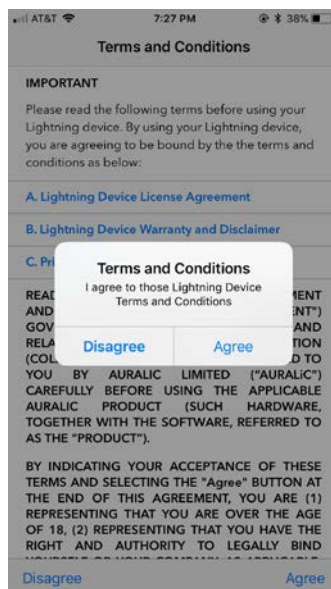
AT&T 7:27 PM 38%

Terms and Conditions

IMPORTANT

Please read the following terms before using your Lightning device. By using your Lightning device, you are agreeing to be bound by the the terms and conditions as below:

A. Lightning Device License Agreement

B. Lightning Device Warranty and Disclaimer

C. Pri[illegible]

Terms and Conditions
I agree to those Lightning Device Terms and Conditions

Disagree Agree

READ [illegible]MENT AND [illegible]ENT") GOV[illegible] AND RELA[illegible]TION (COL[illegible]D TO YOU BY AURALIC LIMITED ("AURALIC") CAREFULLY BEFORE USING THE APPLICABLE AURALIC PRODUCT (SUCH HARDWARE, TOGETHER WITH THE SOFTWARE, REFERRED TO AS THE "PRODUCT").

BY INDICATING YOUR ACCEPTANCE OF THESE TERMS AND SELECTING THE "Agree" BUTTON AT THE END OF THIS AGREEMENT, YOU ARE (1) REPRESENTING THAT YOU ARE OVER THE AGE OF 18, (2) REPRESENTING THAT YOU HAVE THE RIGHT AND AUTHORITY TO LEGALLY BIND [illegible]

Disagree Agree